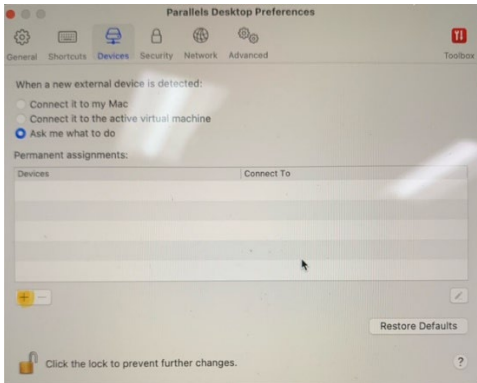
Parallels Desktop Preferences

General Shortcuts Devices Security Network Advanced Toolbox

When a new external device is detected:

Connect it to my Mac
Connect it to the active virtual machine
Ask me what to do

Permanent assignments:

| Devices | Connect To |
|---|---|
| | |

+ −

Restore Defaults

Click the lock to prevent further changes.

?